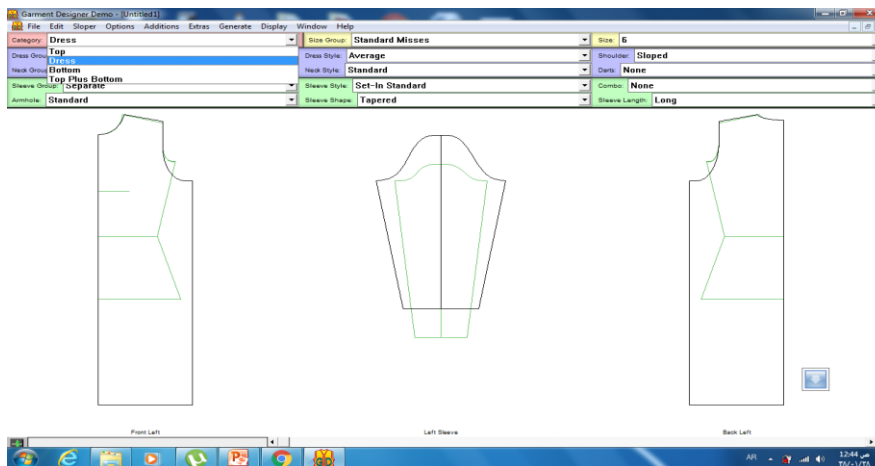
Garment Designer Demo - [Untitled1]

File Edit Sloper Options Additions Extras Generate Display Window Help

Category: Dress
Top
Dress
Bottom
Top Plus Bottom

Dress Grou
Neck Grou

Size Group: Standard Misses
Size: 6

Dress Style: Average
Shoulder: Sloped

Neck Style: Standard
Darts: None

Sleeve Group: Separate
Sleeve Style: Set-In Standard
Combo: None

Armhole: Standard
Sleeve Shape: Tapered
Sleeve Length: Long

Front Left

Left Sleeve

Back Left

AR

12:44 ص
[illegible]